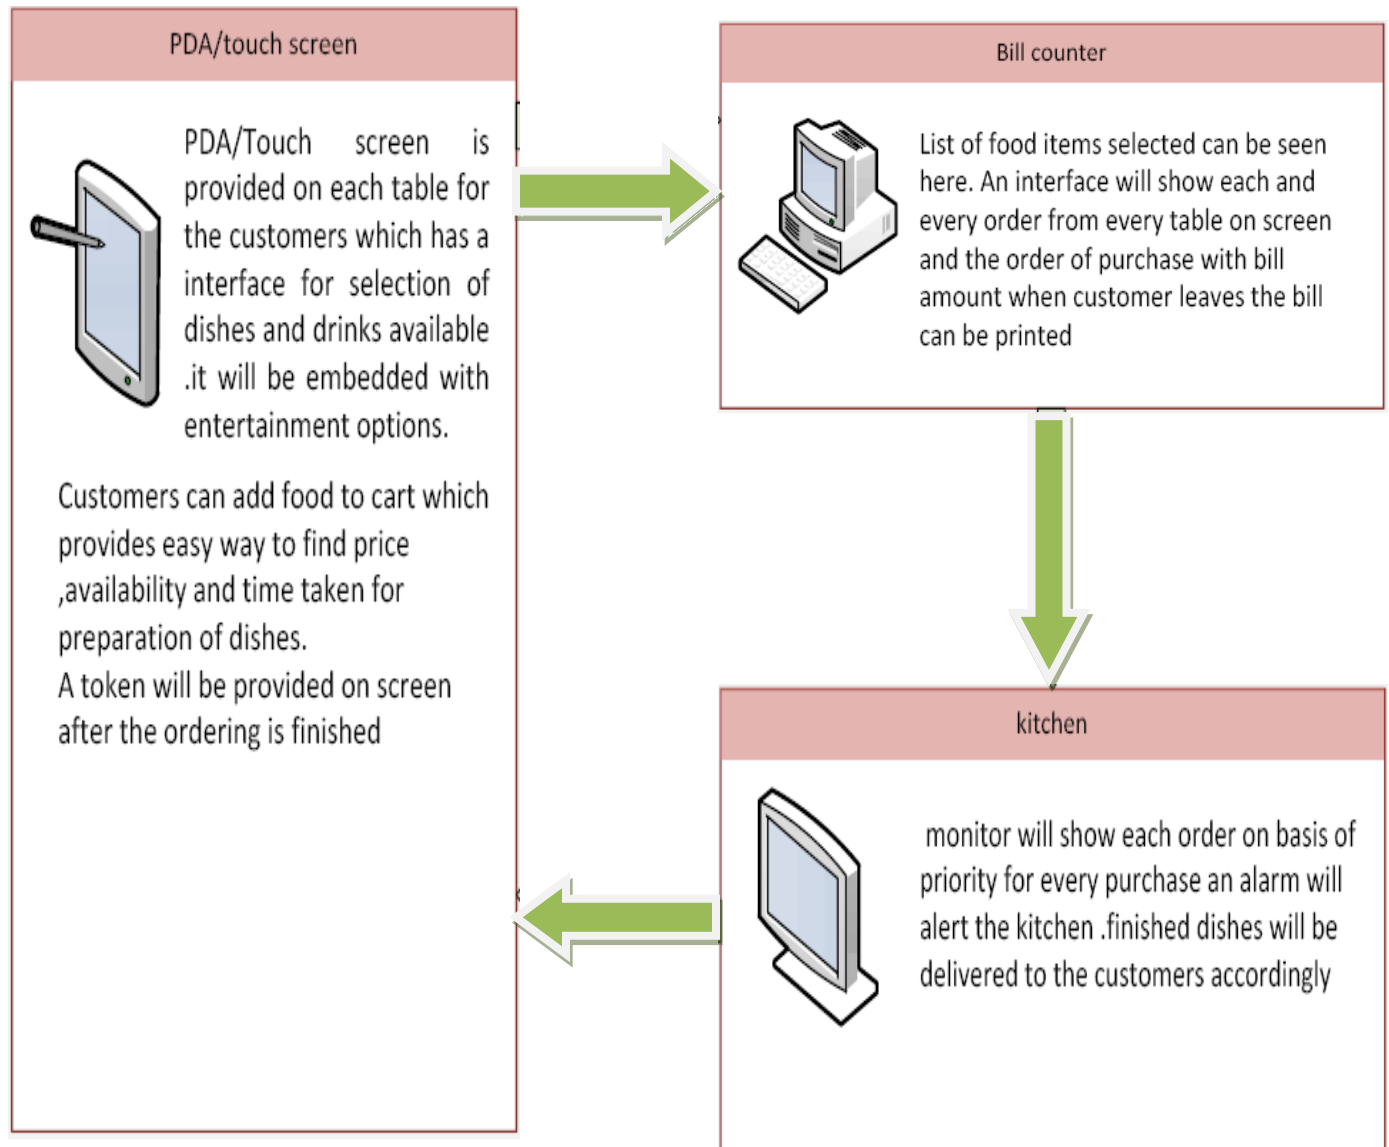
PDA/touch screen

PDA/Touch screen is provided on each table for the customers which has a interface for selection of dishes and drinks available .it will be embedded with entertainment options.

Customers can add food to cart which provides easy way to find price ,availability and time taken for preparation of dishes.
A token will be provided on screen after the ordering is finished

Bill counter

List of food items selected can be seen here. An interface will show each and every order from every table on screen and the order of purchase with bill amount when customer leaves the bill can be printed

kitchen

monitor will show each order on basis of priority for every purchase an alarm will alert the kitchen .finished dishes will be delivered to the customers accordingly